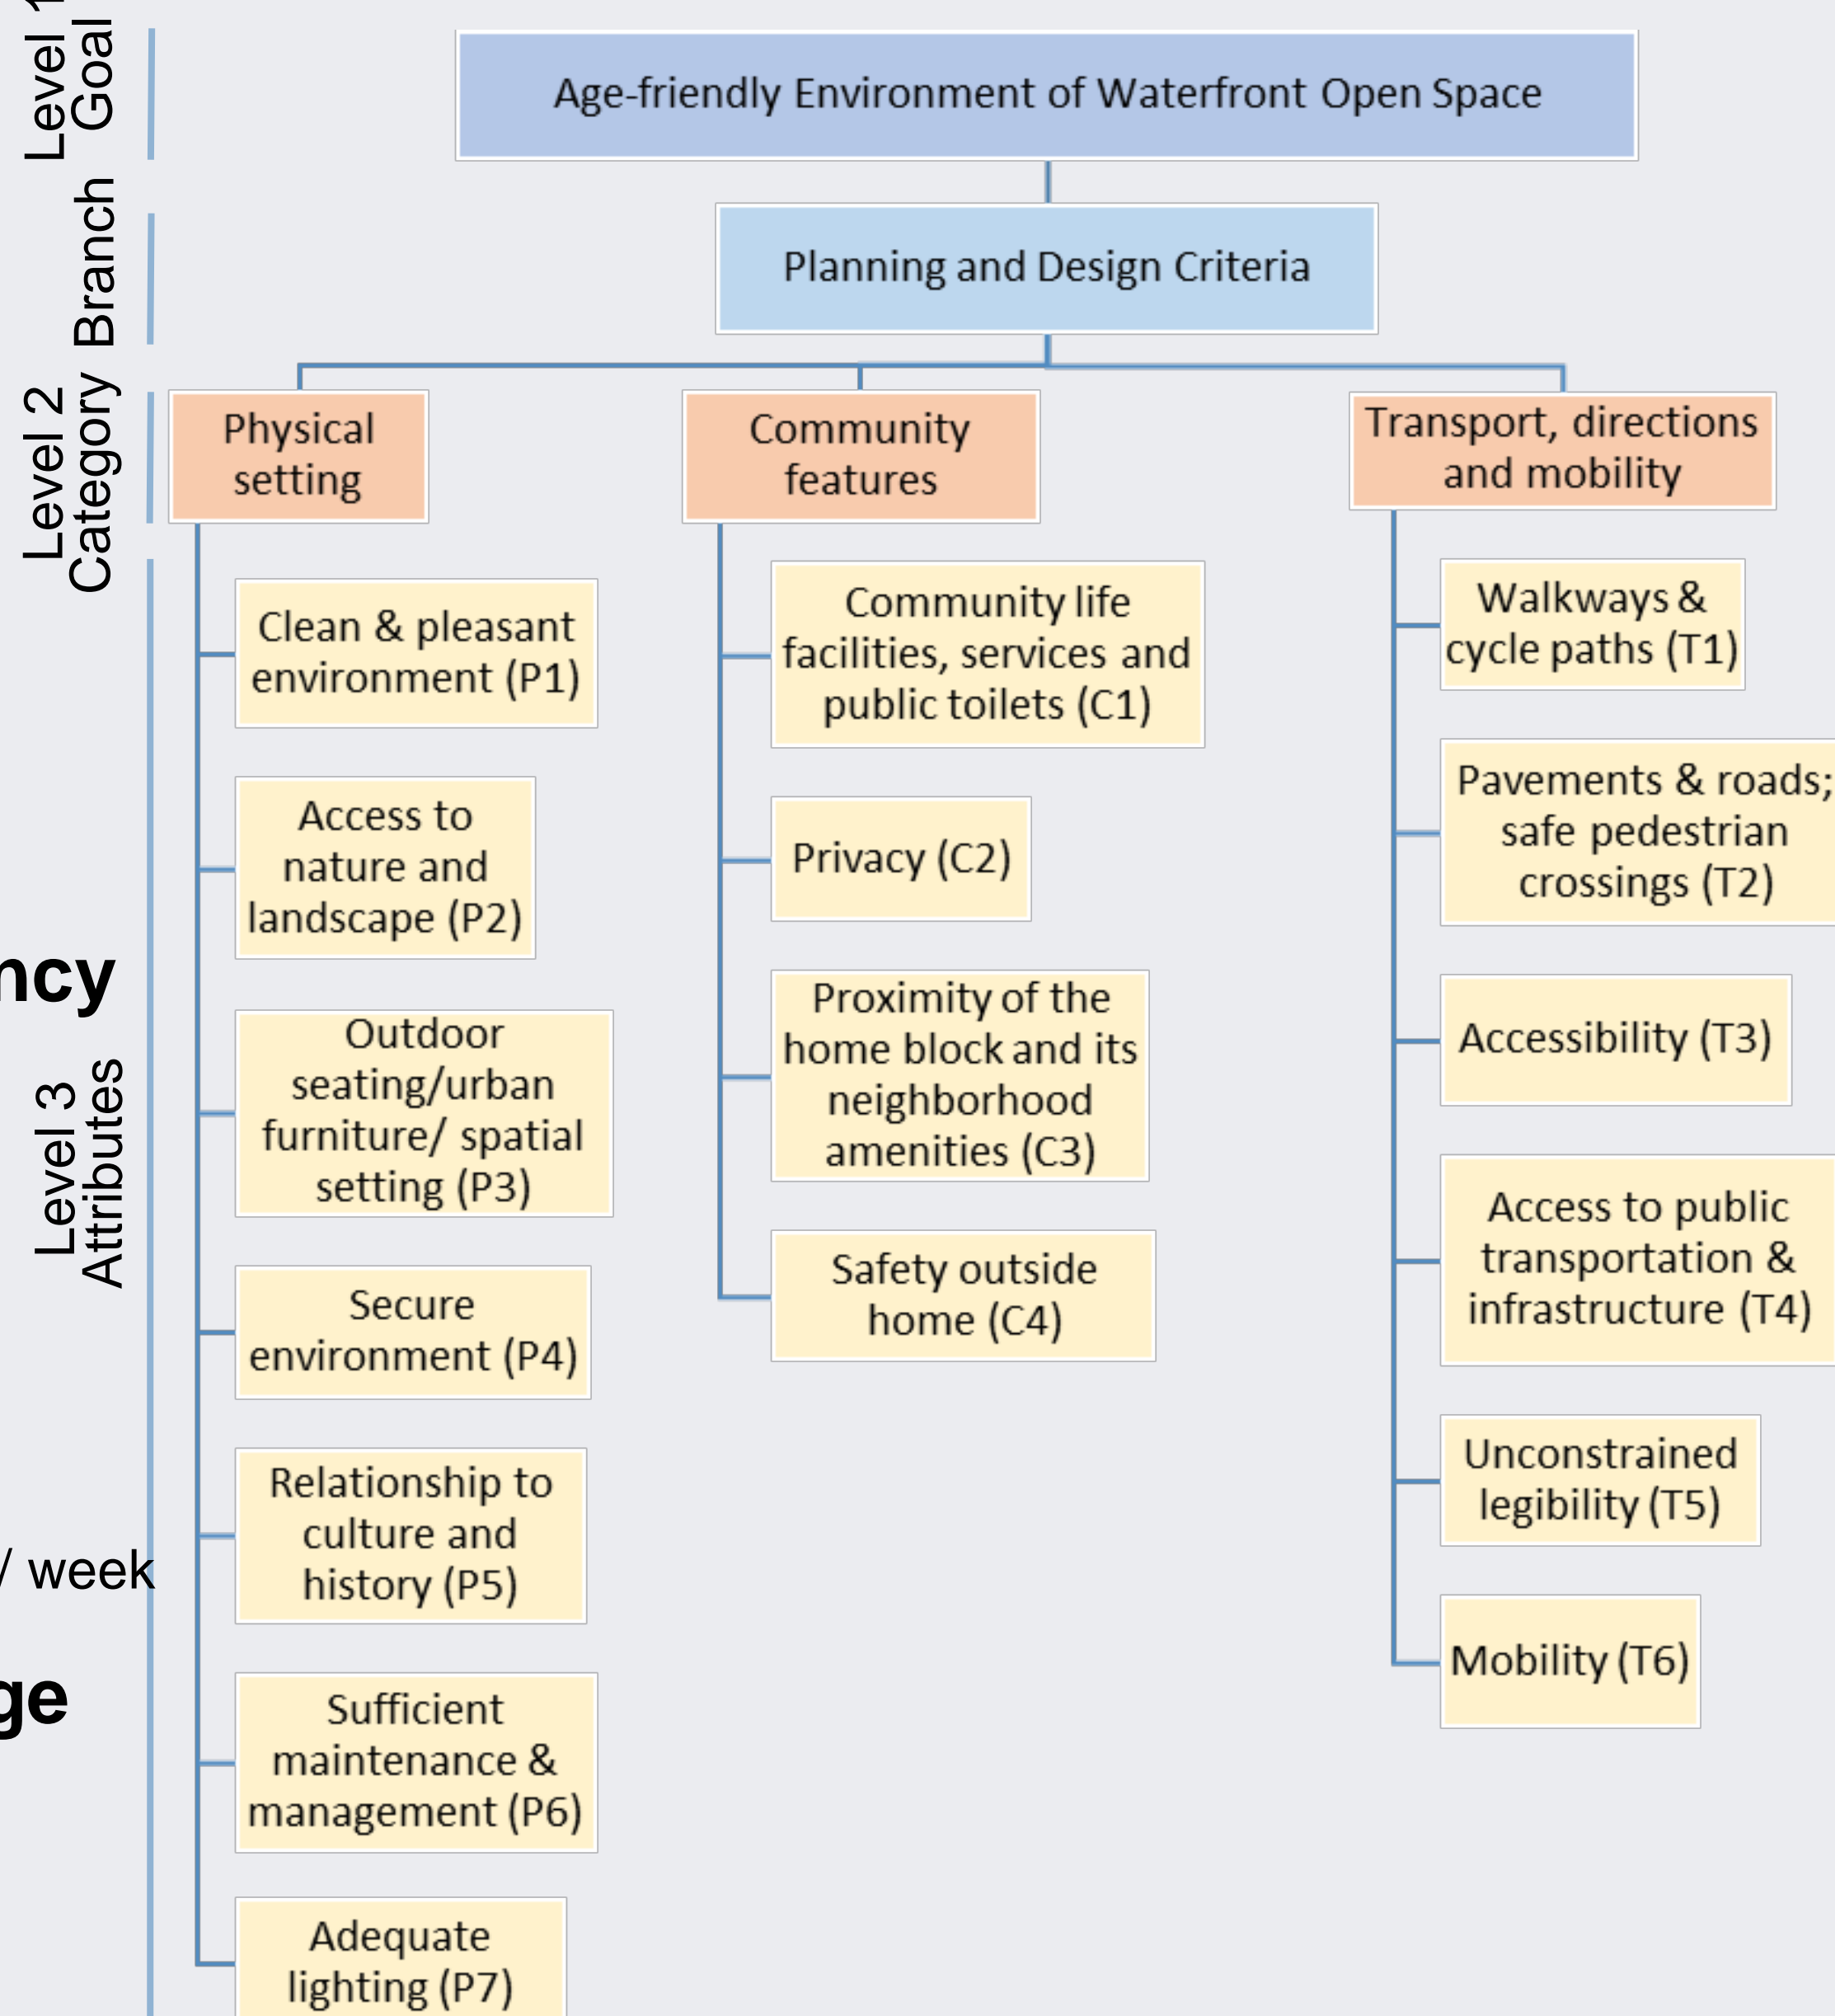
Level 1 Goal

Branch

Level 2 Category

Level 3 Attributes

ncy

/ week

ge

Age-friendly Environment of Waterfront Open Space

Planning and Design Criteria

Physical setting

Community features

Transport, directions and mobility

Clean & pleasant environment (P1)

Access to nature and landscape (P2)

Outdoor seating/urban furniture/ spatial setting (P3)

Secure environment (P4)

Relationship to culture and history (P5)

Sufficient maintenance & management (P6)

Adequate lighting (P7)

Community life facilities, services and public toilets (C1)

Privacy (C2)

Proximity of the home block and its neighborhood amenities (C3)

Safety outside home (C4)

Walkways & cycle paths (T1)

Pavements & roads; safe pedestrian crossings (T2)

Accessibility (T3)

Access to public transportation & infrastructure (T4)

Unconstrained legibility (T5)

Mobility (T6)